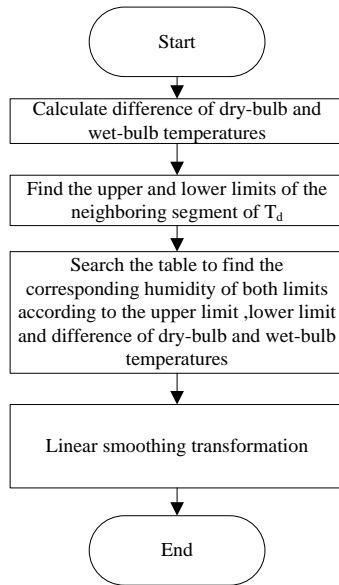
Start

Calculate difference of dry-bulb and wet-bulb temperatures

Find the upper and lower limits of the neighboring segment of $T_d$

Search the table to find the corresponding humidity of both limits according to the upper limit ,lower limit and difference of dry-bulb and wet-bulb temperatures

Linear smoothing transformation

End